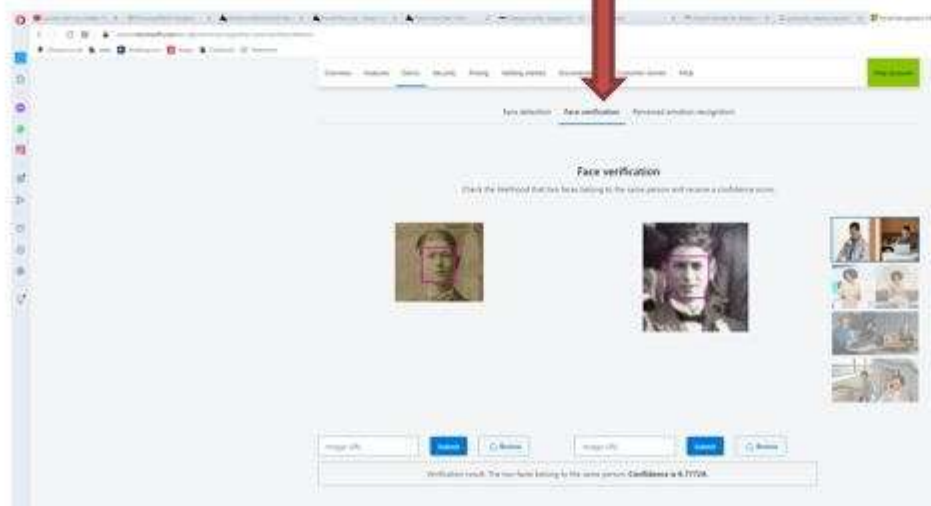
Overview Features Demo Security Pricing Getting started Documentation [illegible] FAQ

Face detection Face verification Perceived emotion recognition

Face verification

Check the likelihood that two faces belong to the same person and receive a confidence score.

Image URL Submit Browse Image URL Submit Browse

Verification result: The two faces belong to the same person. Confidence is 0.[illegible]